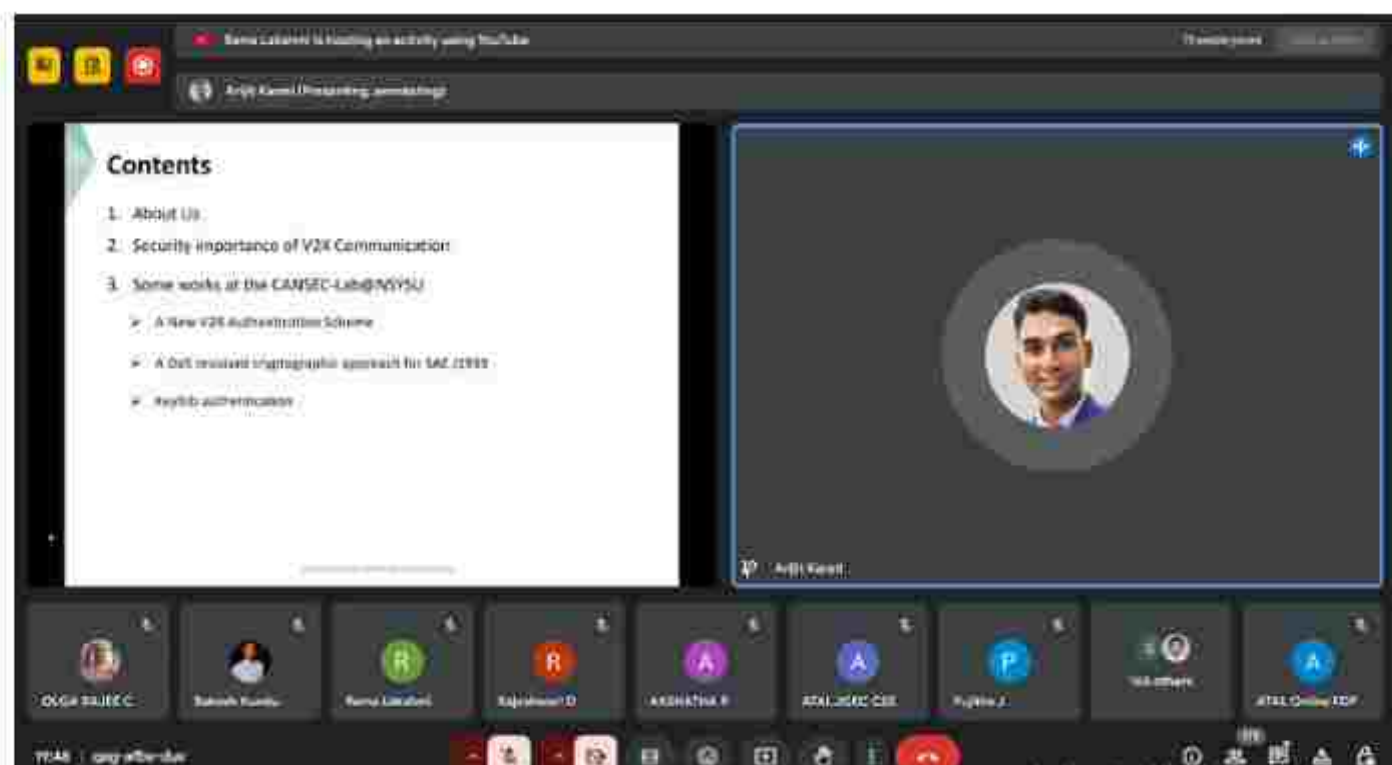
Rama Lakshmi is hosting an activity using YouTube

Arijit Karati (Presenting, presenting)

Contents

1. About Us
2. Security importance of V2X Communication
3. Some works at the CANSEC-Lab@NSYSU
   ➢ A New V2X Authentication Scheme
   ➢ A DoS resistant cryptographic approach for SAE J1939
   ➢ Keyfob authentication

Arijit Karati

OLGA RAJEE C

Rakesh Kundu

Rama Lakshmi

Rajeshwari D

AKSHATHA R

ATAL JGEC CSE

Pujitha J

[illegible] others

ATAL Online FDP

11:48 | qag-afbe-dur